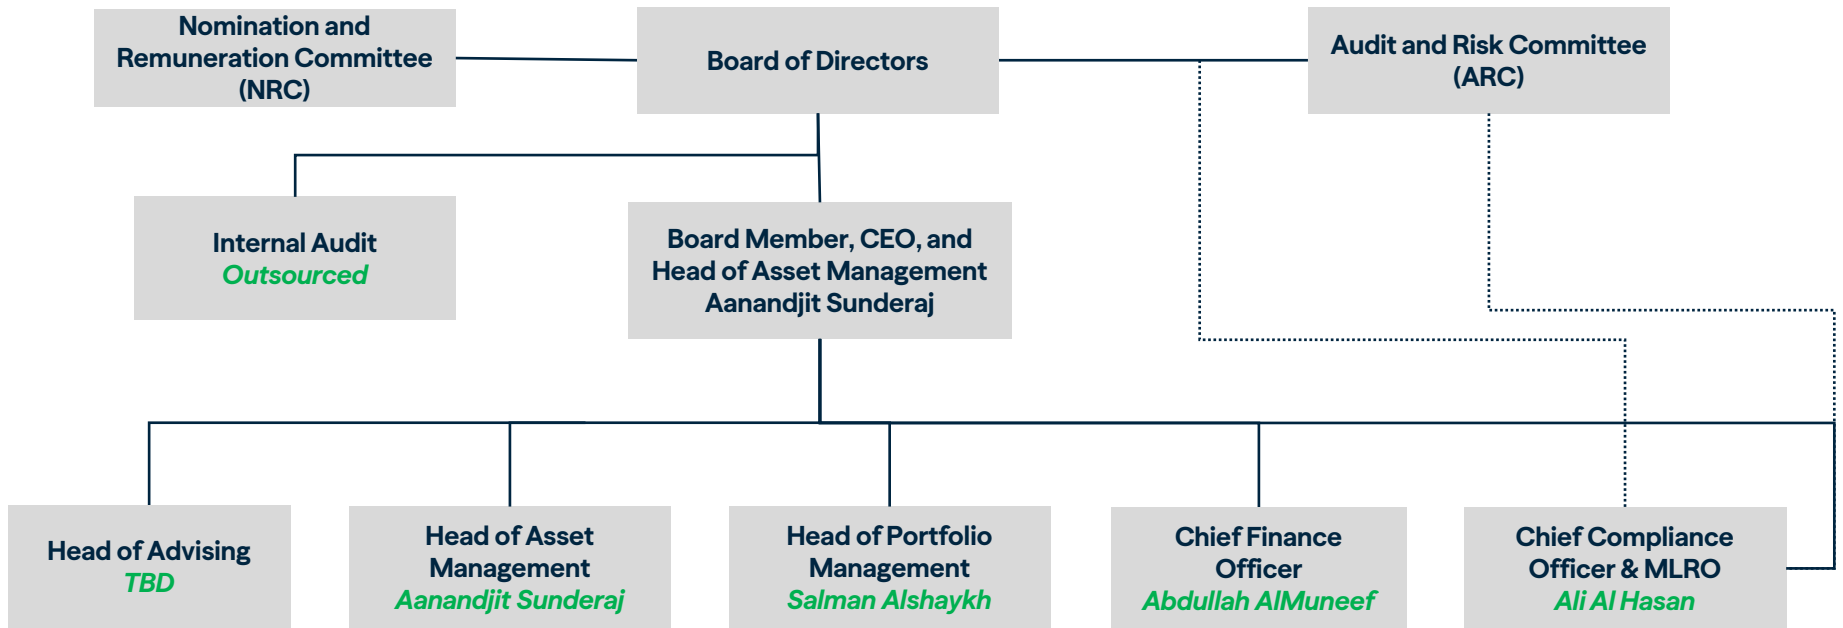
Nomination and Remuneration Committee (NRC)

Board of Directors

Audit and Risk Committee (ARC)

Internal Audit
*Outsourced*

Board Member, CEO, and Head of Asset Management
Aanandjit Sunderaj

Head of Advising
*TBD*

Head of Asset Management
*Aanandjit Sunderaj*

Head of Portfolio Management
*Salman Alshaykh*

Chief Finance Officer
*Abdullah AlMuneef*

Chief Compliance Officer & MLRO
*Ali Al Hasan*